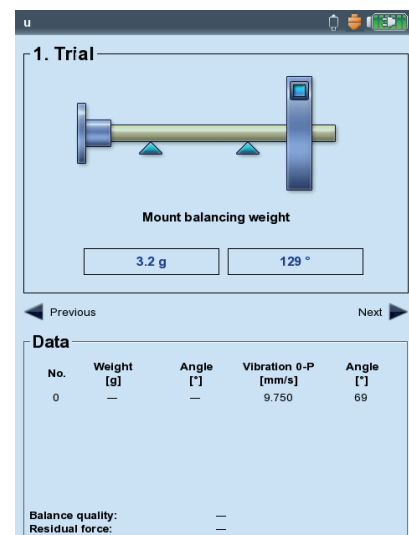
u

1. Trial

Mount balancing weight

3.2 g

129 °

Previous

Next

Data

| No. | Weight [g] | Angle [°] | Vibration 0-P [mm/s] | Angle [°] |
|---|---|---|---|---|
| 0 | — | — | 9.750 | 69 |

Balance quality: —
Residual force: —